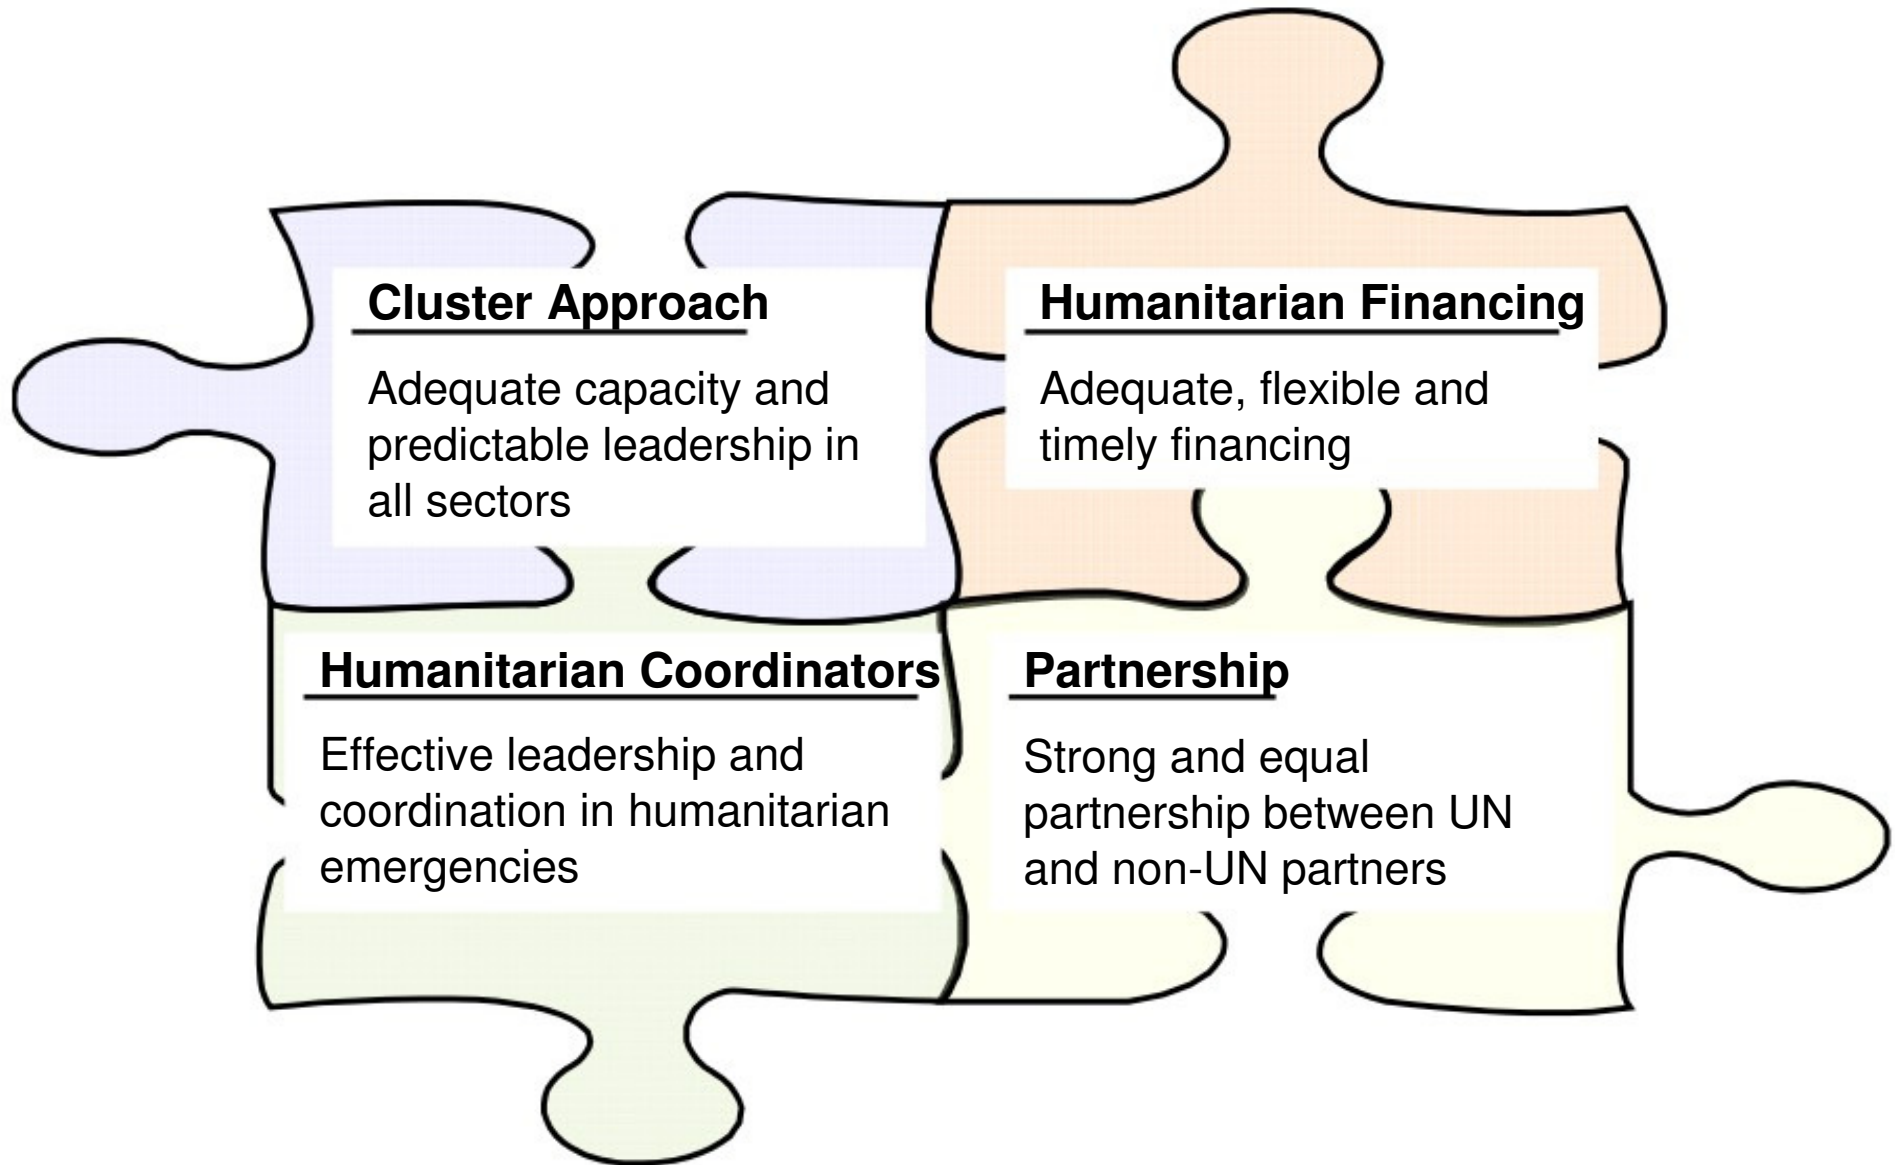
Cluster Approach

Adequate capacity and predictable leadership in all sectors

Humanitarian Financing

Adequate, flexible and timely financing

Humanitarian Coordinators

Effective leadership and coordination in humanitarian emergencies

Partnership

Strong and equal partnership between UN and non-UN partners